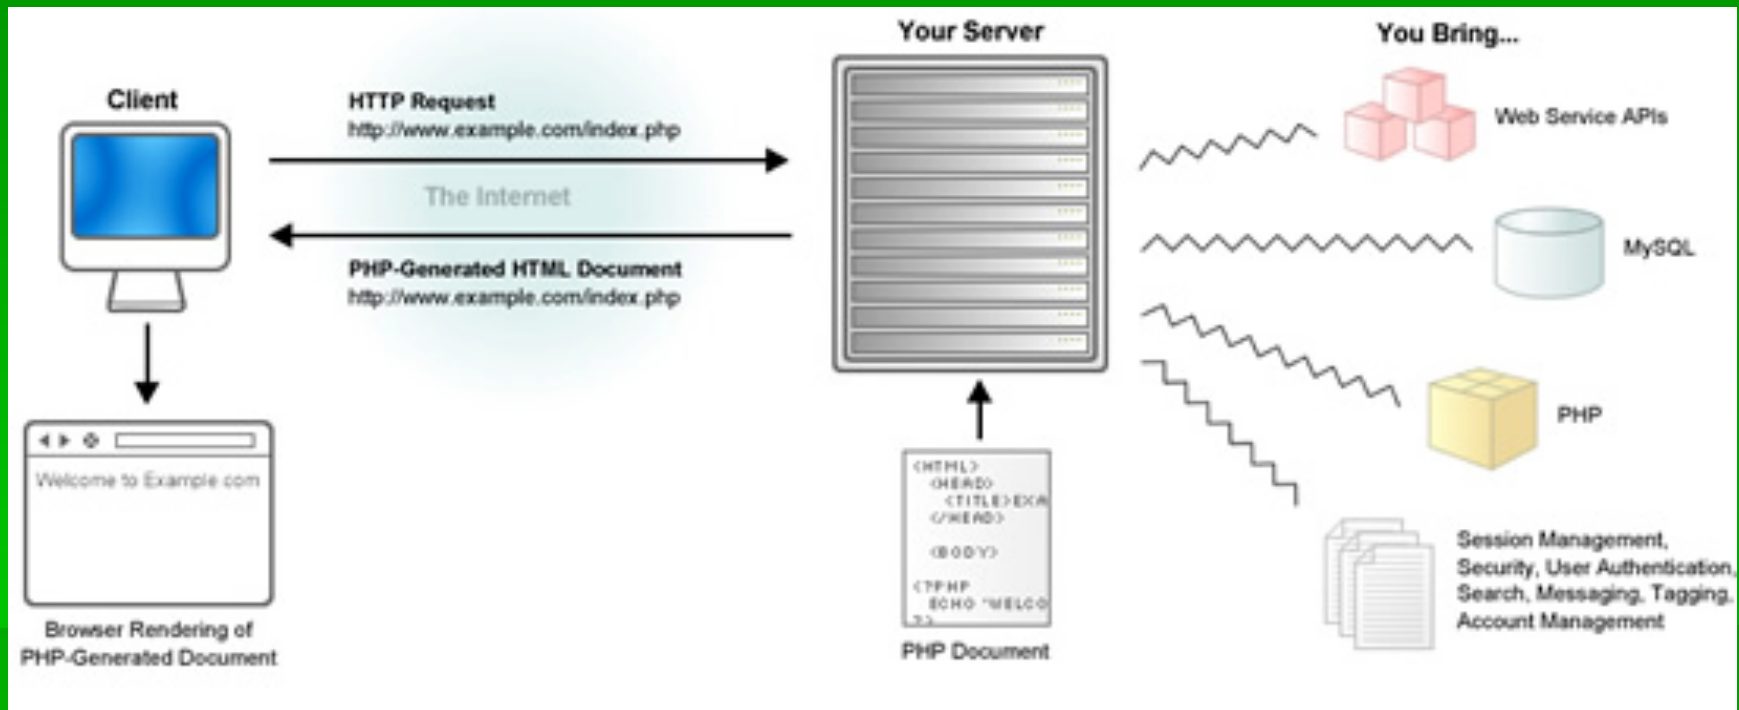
Client

HTTP Request
http://www.example.com/index.php

The Internet

PHP-Generated HTML Document
http://www.example.com/index.php

Your Server

You Bring...

Web Service APIs

MySQL

PHP

Session Management, Security, User Authentication, Search, Messaging, Tagging, Account Management

Welcome to Example.com

Browser Rendering of PHP-Generated Document

<HTML>
<HEAD>
<TITLE>EXA
</HEAD>

<BODY>

<?PHP
ECHO "WELCO
?>

PHP Document